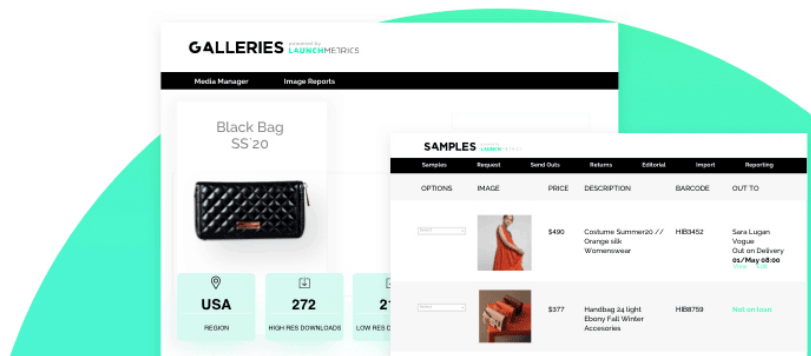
GALLERIES powered by LAUNCHMETRICS

Media Manager Image Reports

Black Bag SS`20

USA
REGION

272
HIGH RES DOWNLOADS

2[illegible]
LOW RES D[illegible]

SAMPLES powered by LAUNCHMETRICS

Samples Request Send Outs Returns Editorial Import Reporting

| OPTIONS | IMAGE | PRICE | DESCRIPTION | BARCODE | OUT TO |
|---|---|---|---|---|---|
| Select | | $490 | Costume Summer20 // Orange silk Womenswear | HIB3452 | Sara Lugan Vogue Out on Delivery 01/May 08:00 View Edit |
| Select | | $377 | Handbag 24 light Ebony Fall Winter Accesories | HIB8759 | Not on loan |